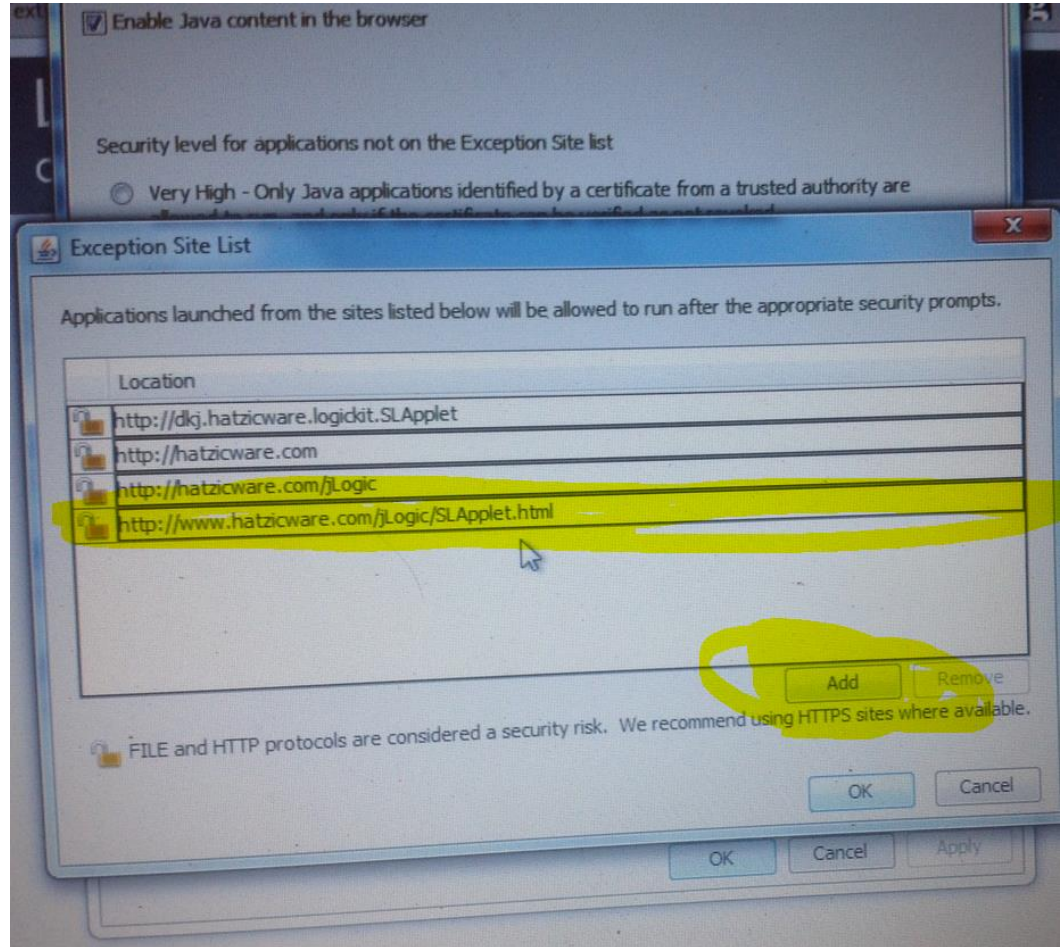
Enable Java content in the browser

Security level for applications not on the Exception Site list

Very High - Only Java applications identified by a certificate from a trusted authority are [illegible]

Exception Site List

Applications launched from the sites listed below will be allowed to run after the appropriate security prompts.

| Location |
|---|
| http://dkj.hatzicware.logickit.SLApplet |
| http://hatzicware.com |
| http://hatzicware.com/jLogic |
| http://www.hatzicware.com/jLogic/SLApplet.html |

Add Remove

FILE and HTTP protocols are considered a security risk. We recommend using HTTPS sites where available.

OK Cancel

OK Cancel Apply